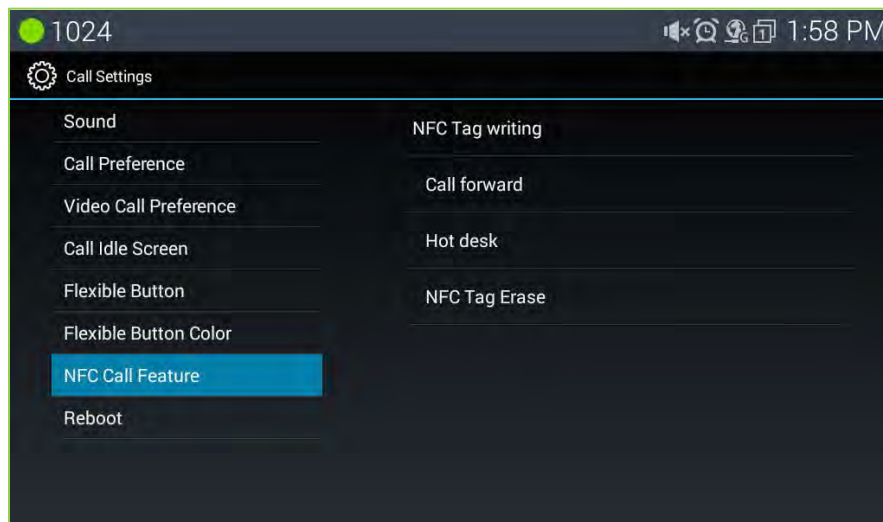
1024

1:58 PM

Call Settings

Sound

Call Preference

Video Call Preference

Call Idle Screen

Flexible Button

Flexible Button Color

NFC Call Feature

Reboot

NFC Tag writing

Call forward

Hot desk

NFC Tag Erase